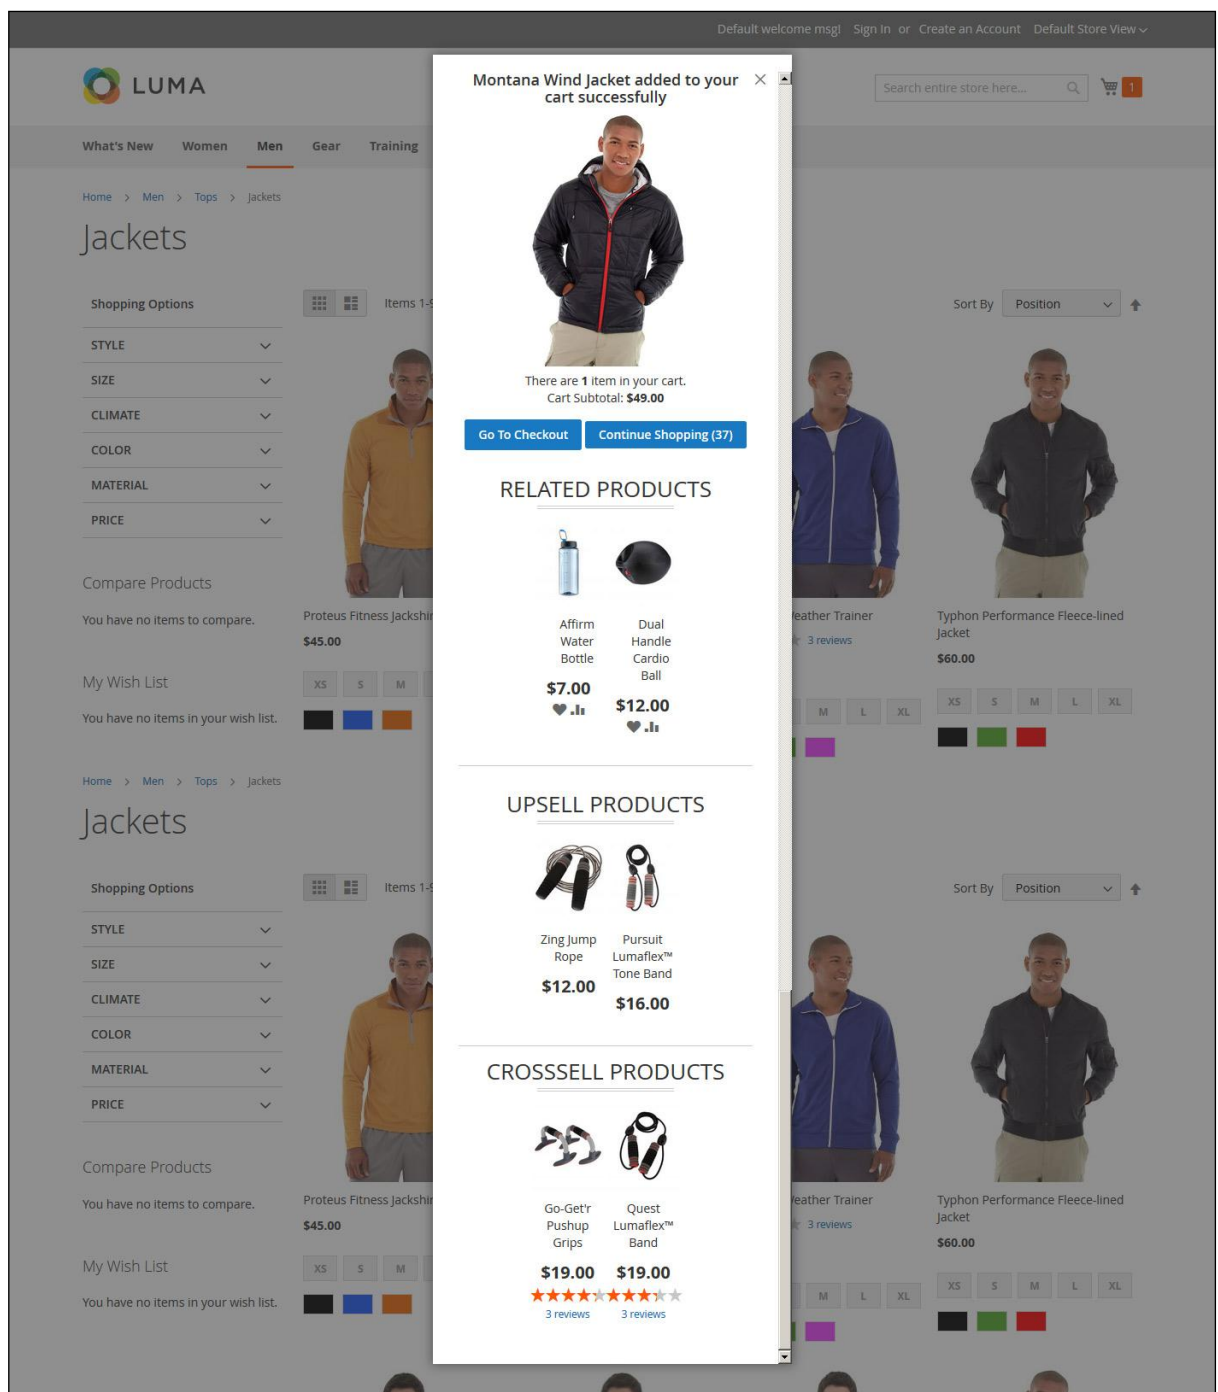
Default welcome msg! Sign In or Create an Account Default Store View

LUMA

Search entire store here...

1

What's New Women Men Gear Training

Home > Men > Tops > Jackets

Jackets

Shopping Options

STYLE
SIZE
CLIMATE
COLOR
MATERIAL
PRICE

Items 1-9

Sort By Position

Compare Products

You have no items to compare.

My Wish List

You have no items in your wish list.

Proteus Fitness Jackshirt
$45.00

XS S M

eather Trainer
3 reviews

M L XL

Typhon Performance Fleece-lined Jacket
$60.00

XS S M L XL

Home > Men > Tops > Jackets

Jackets

Shopping Options

STYLE
SIZE
CLIMATE
COLOR
MATERIAL
PRICE

Items 1-9

Sort By Position

Compare Products

You have no items to compare.

My Wish List

You have no items in your wish list.

Proteus Fitness Jackshirt
$45.00

XS S M

eather Trainer
3 reviews

M L XL

Typhon Performance Fleece-lined Jacket
$60.00

XS S M L XL

Montana Wind Jacket added to your cart successfully

There are 1 item in your cart.
Cart Subtotal: $49.00

Go To Checkout Continue Shopping (37)

RELATED PRODUCTS

Affirm Water Bottle
$7.00

Dual Handle Cardio Ball
$12.00

UPSELL PRODUCTS

Zing Jump Rope
$12.00

Pursuit Lumaflex™ Tone Band
$16.00

CROSSSELL PRODUCTS

Go-Get'r Pushup Grips
$19.00
3 reviews

Quest Lumaflex™ Band
$19.00
3 reviews